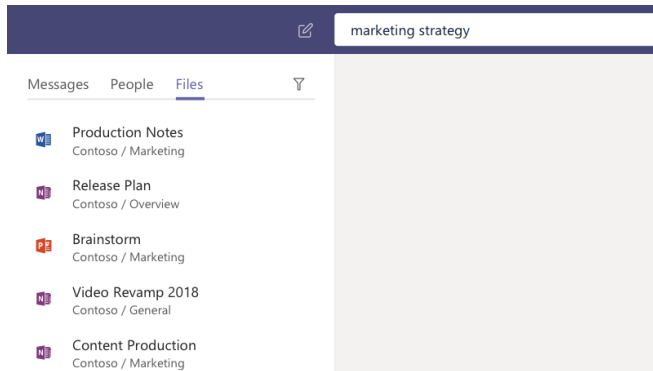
marketing strategy

Messages People Files

Production Notes
Contoso / Marketing

Release Plan
Contoso / Overview

Brainstorm
Contoso / Marketing

Video Revamp 2018
Contoso / General

Content Production
Contoso / Marketing